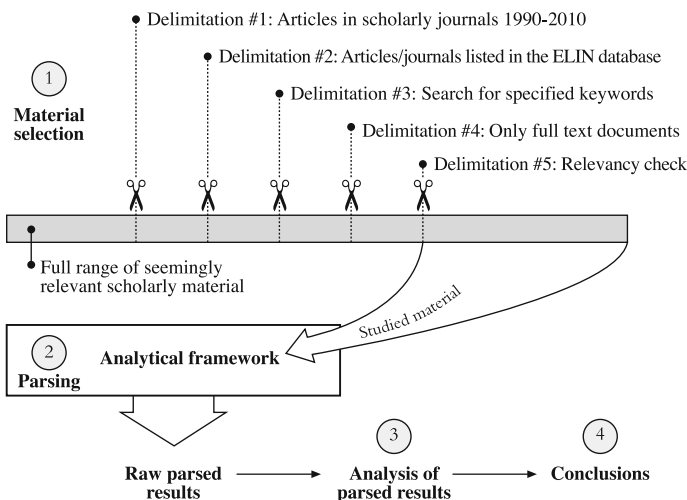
Delimitation #1: Articles in scholarly journals 1990-2010

Delimitation #2: Articles/journals listed in the ELIN database

1

Material selection

Delimitation #3: Search for specified keywords

Delimitation #4: Only full text documents

Delimitation #5: Relevancy check

Full range of seemingly relevant scholarly material

Studied material

2

Parsing

Analytical framework

3

4

Raw parsed results

Analysis of parsed results

Conclusions